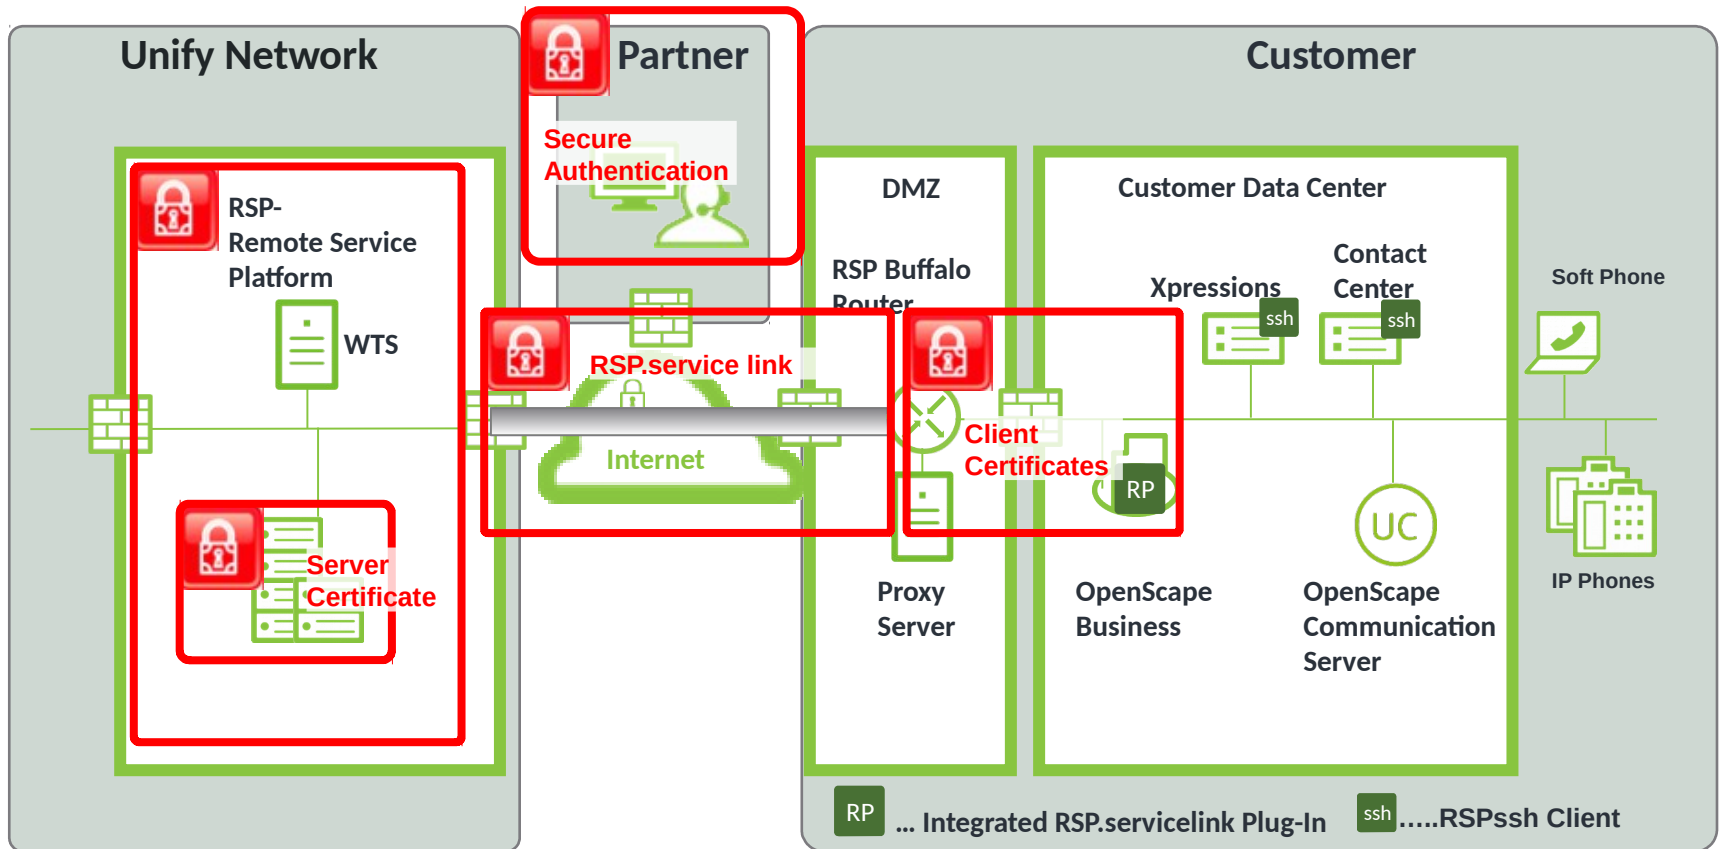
Unify Network

Partner

Customer

Secure Authentication

RSP-
Remote Service
Platform

WTS

Server
Certificate

RSP.service link

Internet

DMZ

RSP Buffalo
Router

Client
Certificates

Proxy
Server

Customer Data Center

Xpressions

ssh

Contact
Center

ssh

RP

UC

OpenScape
Business

OpenScape
Communication
Server

Soft Phone

IP Phones

RP ... Integrated RSP.servicelink Plug-In

ssh .....RSPssh Client